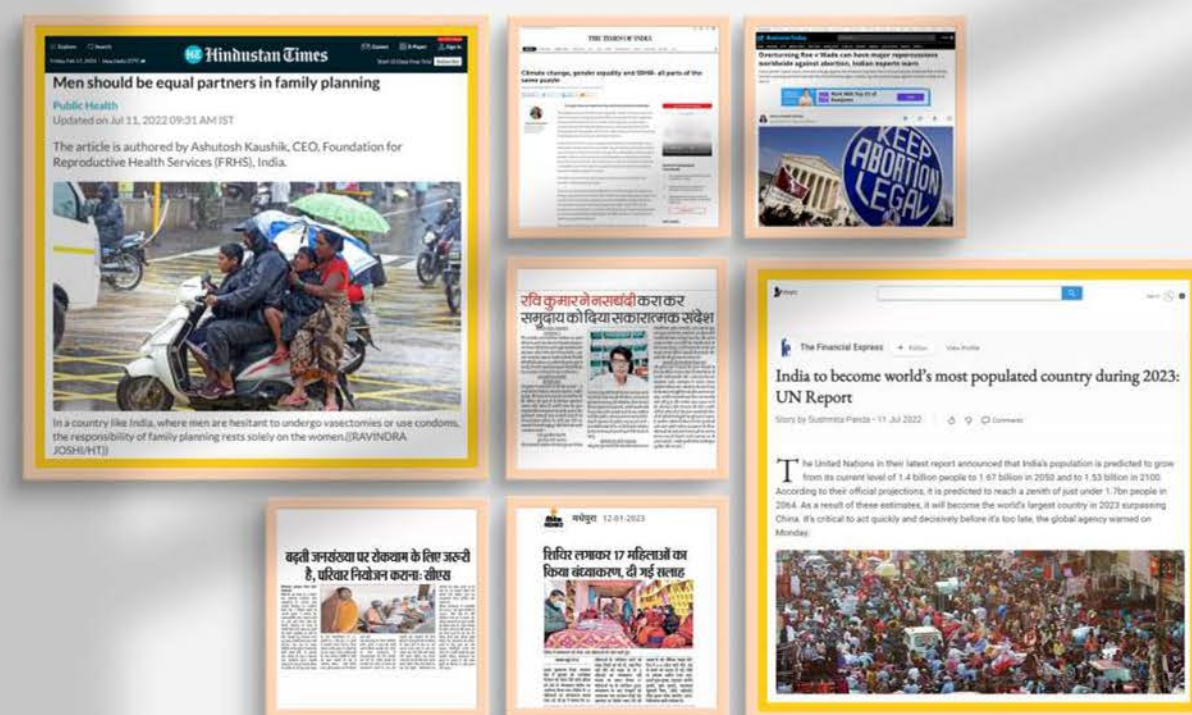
Explore Search
Hindustan Times
Games E-Paper Sign In

Men should be equal partners in family planning

Public Health
Updated on Jul 11, 2022 09:31 AM IST

The article is authored by Ashutosh Kaushik, CEO, Foundation for Reproductive Health Services (FRHS), India.

In a country like India, where men are hesitant to undergo vasectomies or use condoms, the responsibility of family planning rests solely on the women.(RAVINDRA JOSHI/HT))

THE TIMES OF INDIA

Climate change, gender equality and SRHR- all parts of the same puzzle

Overturning Roe v Wade can have major repercussions worldwide against abortion, Indian experts warn

KEEP ABORTION LEGAL

रवि कुमार ने नसबंदी करा कर समुदाय को दिया सकारात्मक संदेश

The Financial Express

India to become world's most populated country during 2023: UN Report

Story by Susmita Panda · 11 Jul 2022

The United Nations in their latest report announced that India's population is predicted to grow from its current level of 1.4 billion people to 1.67 billion in 2050 and to 1.53 billion in 2100. According to their official projections, it is predicted to reach a zenith of just under 1.7bn people in 2064. As a result of these estimates, it will become the world's largest country in 2023 surpassing China. It's critical to act quickly and decisively before it's too late, the global agency warned on Monday.

बढ़ती जनसंख्या पर रोकथाम के लिए जरूरी है, परिवार नियोजन कराना: सीएच

मधेपुरा 12-01-2023

शिविर लगाकर 17 महिलाओं का किया बंध्याकरण, दी गई सलाह